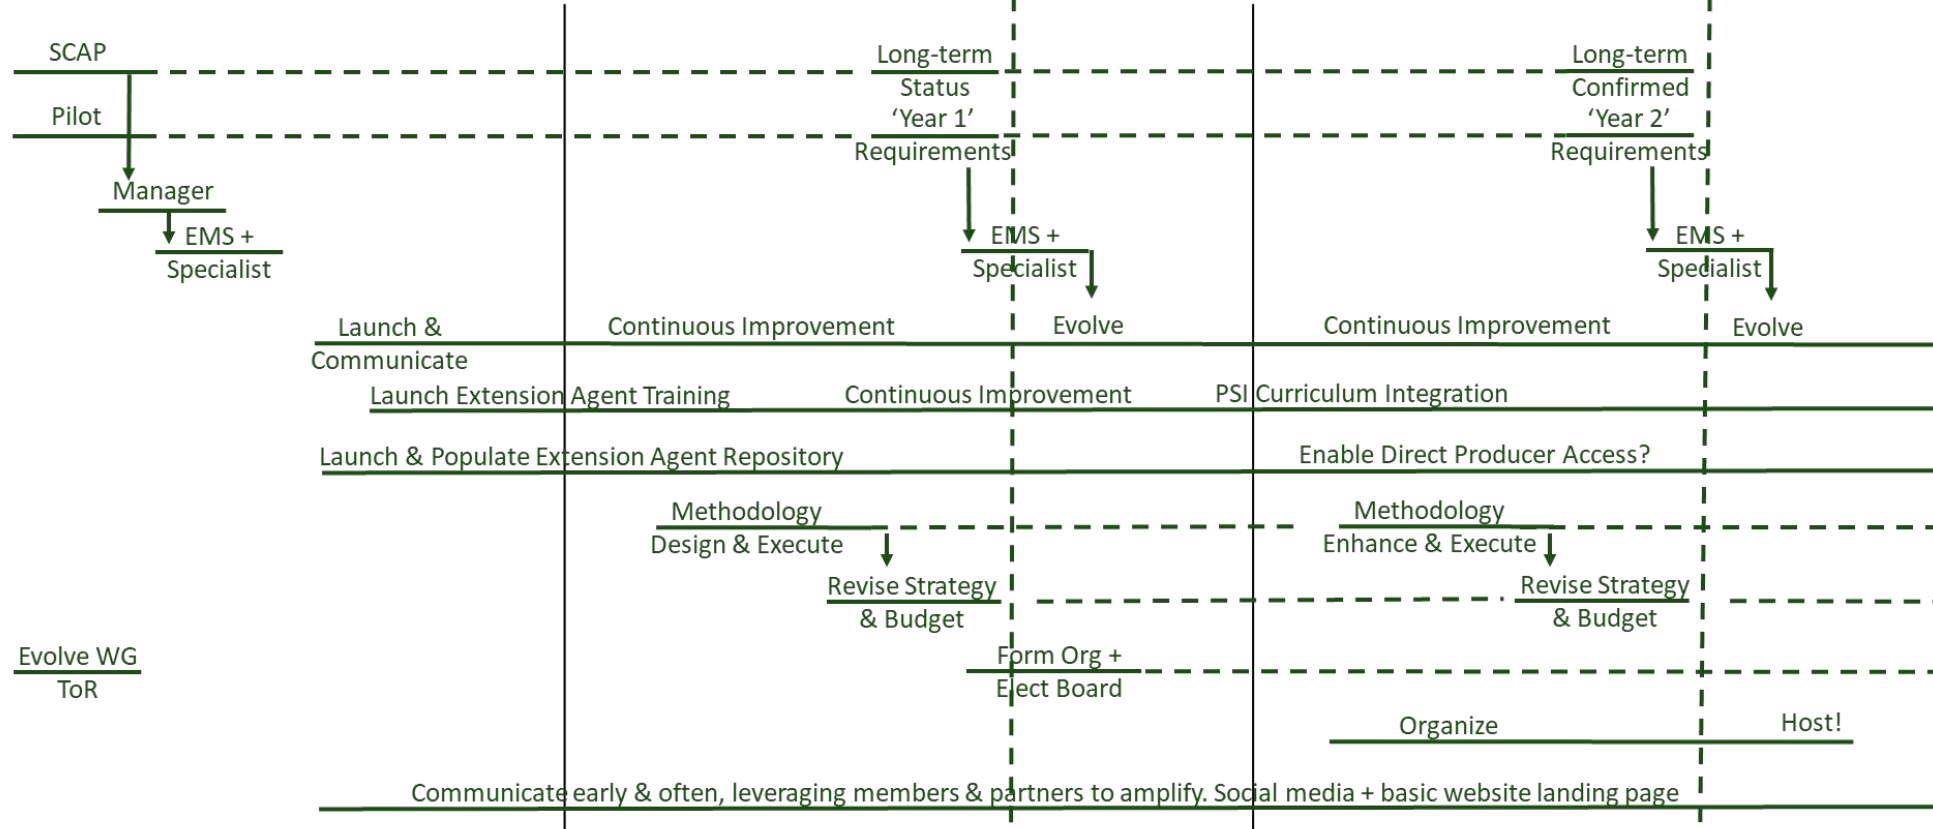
SCAP

Pilot

Manager

EMS + Specialist

Long-term Status 'Year 1' Requirements

EMS + Specialist

Long-term Confirmed 'Year 2' Requirements

EMS + Specialist

Launch & Communicate

Continuous Improvement

Evolve

Continuous Improvement

Evolve

Launch Extension Agent Training

Continuous Improvement

PSI Curriculum Integration

Launch & Populate Extension Agent Repository

Enable Direct Producer Access?

Methodology Design & Execute

Methodology Enhance & Execute

Revise Strategy & Budget

Revise Strategy & Budget

Evolve WG ToR

Form Org + Elect Board

Organize

Host!

Communicate early & often, leveraging members & partners to amplify. Social media + basic website landing page